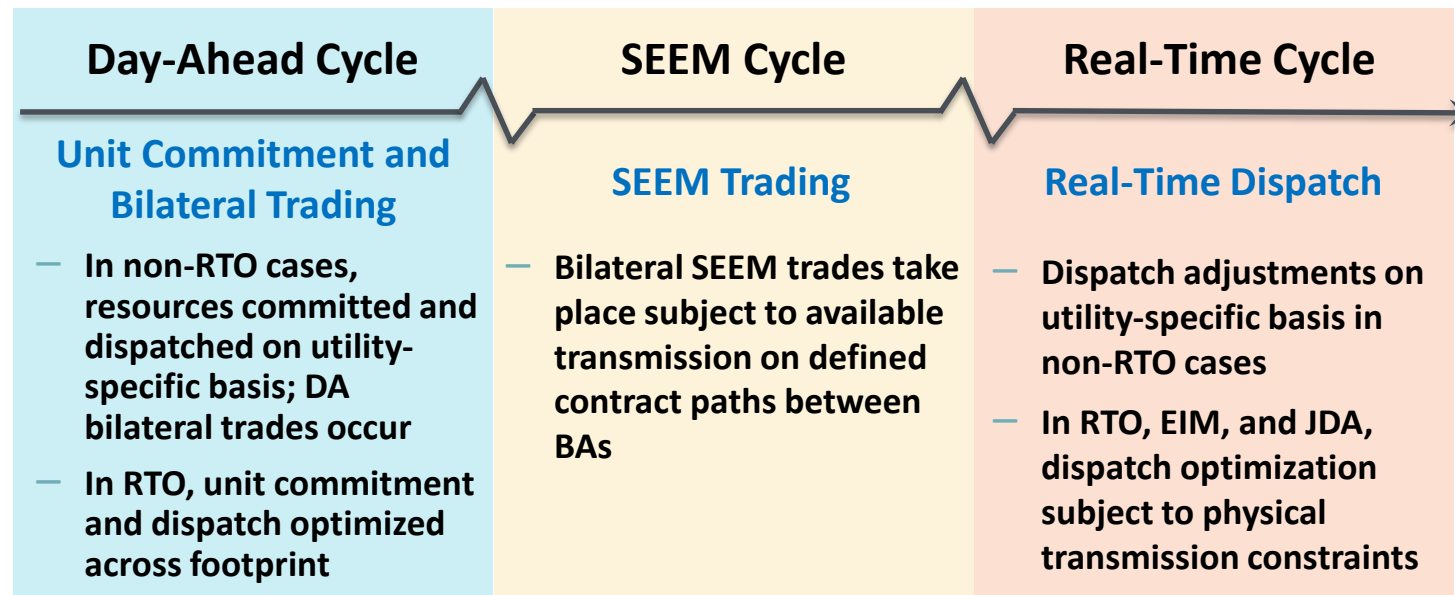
Day-Ahead Cycle

Unit Commitment and Bilateral Trading

– In non-RTO cases, resources committed and dispatched on utility-specific basis; DA bilateral trades occur

– In RTO, unit commitment and dispatch optimized across footprint

SEEM Cycle

SEEM Trading

– Bilateral SEEM trades take place subject to available transmission on defined contract paths between BAs

Real-Time Cycle

Real-Time Dispatch

– Dispatch adjustments on utility-specific basis in non-RTO cases

– In RTO, EIM, and JDA, dispatch optimization subject to physical transmission constraints